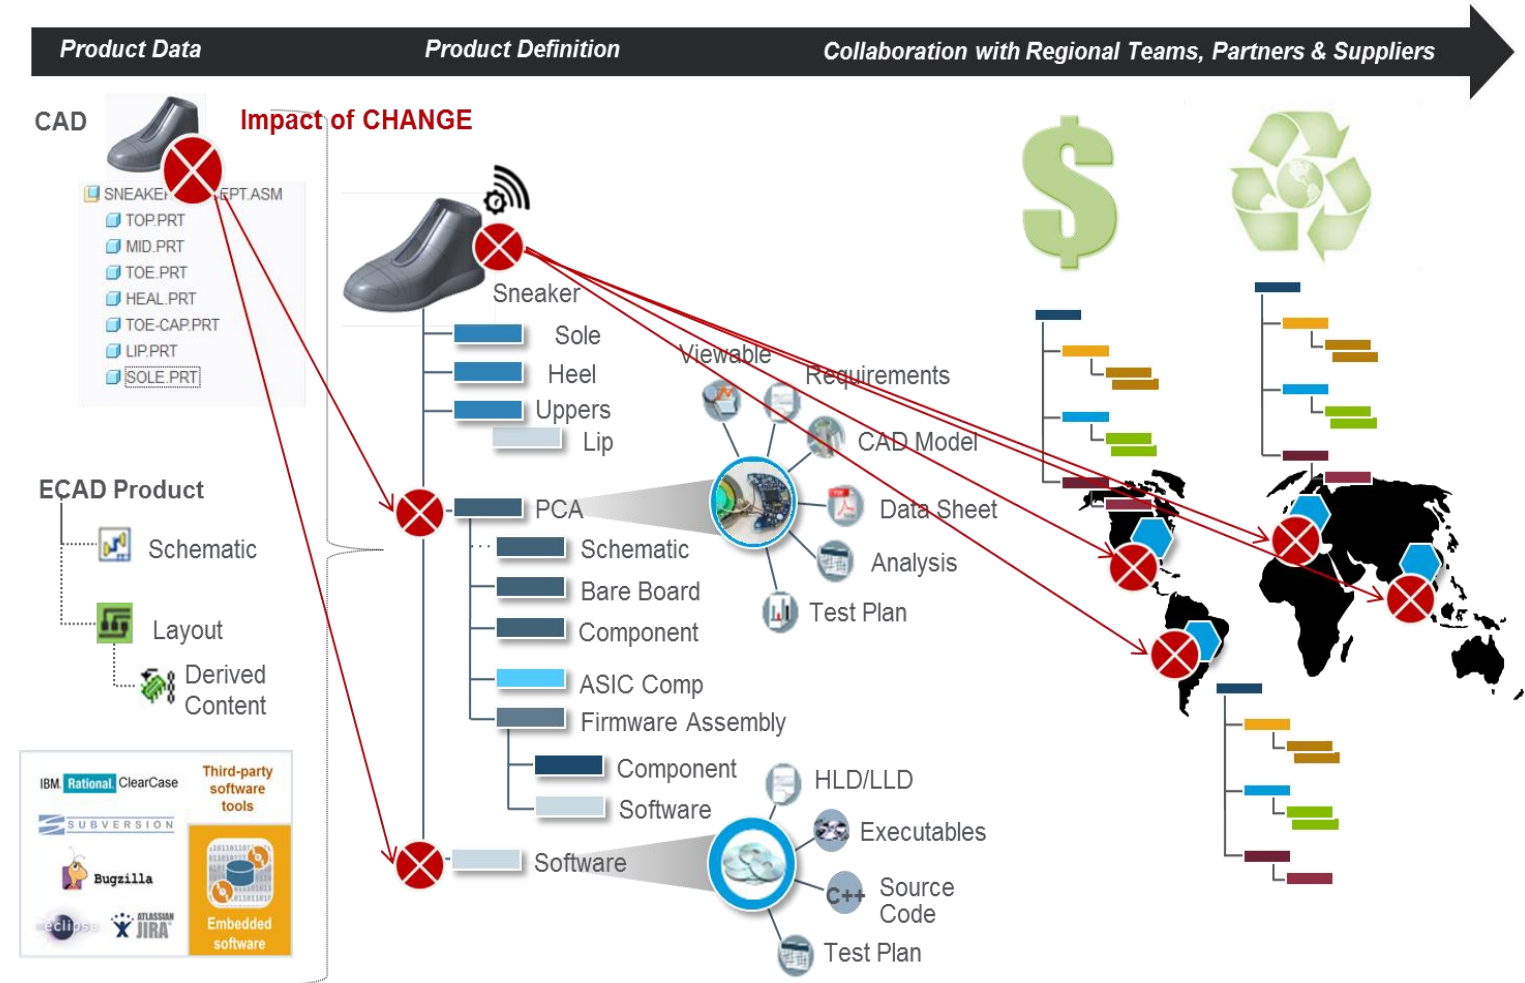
Product Data
Product Definition
Collaboration with Regional Teams, Partners & Suppliers

CAD
Impact of CHANGE

SNEAKER.EPT.ASM
TOP.PRT
MID.PRT
TOE.PRT
HEAL.PRT
TOE-CAP.PRT
LIP.PRT
SOLE.PRT

ECAD Product
Schematic
Layout
Derived Content

IBM Rational ClearCase
Third-party software tools
SUBVERSION
Bugzilla
eclipse
ATLASSIAN JIRA
Embedded software

Sneaker
Sole
Heel
Uppers
Lip
PCA
Schematic
Bare Board
Component
ASIC Comp
Firmware Assembly
Component
Software
Software

Viewable
Requirements
CAD Model
Data Sheet
Analysis
Test Plan

HLD/LLD
Executables
Source Code
Test Plan